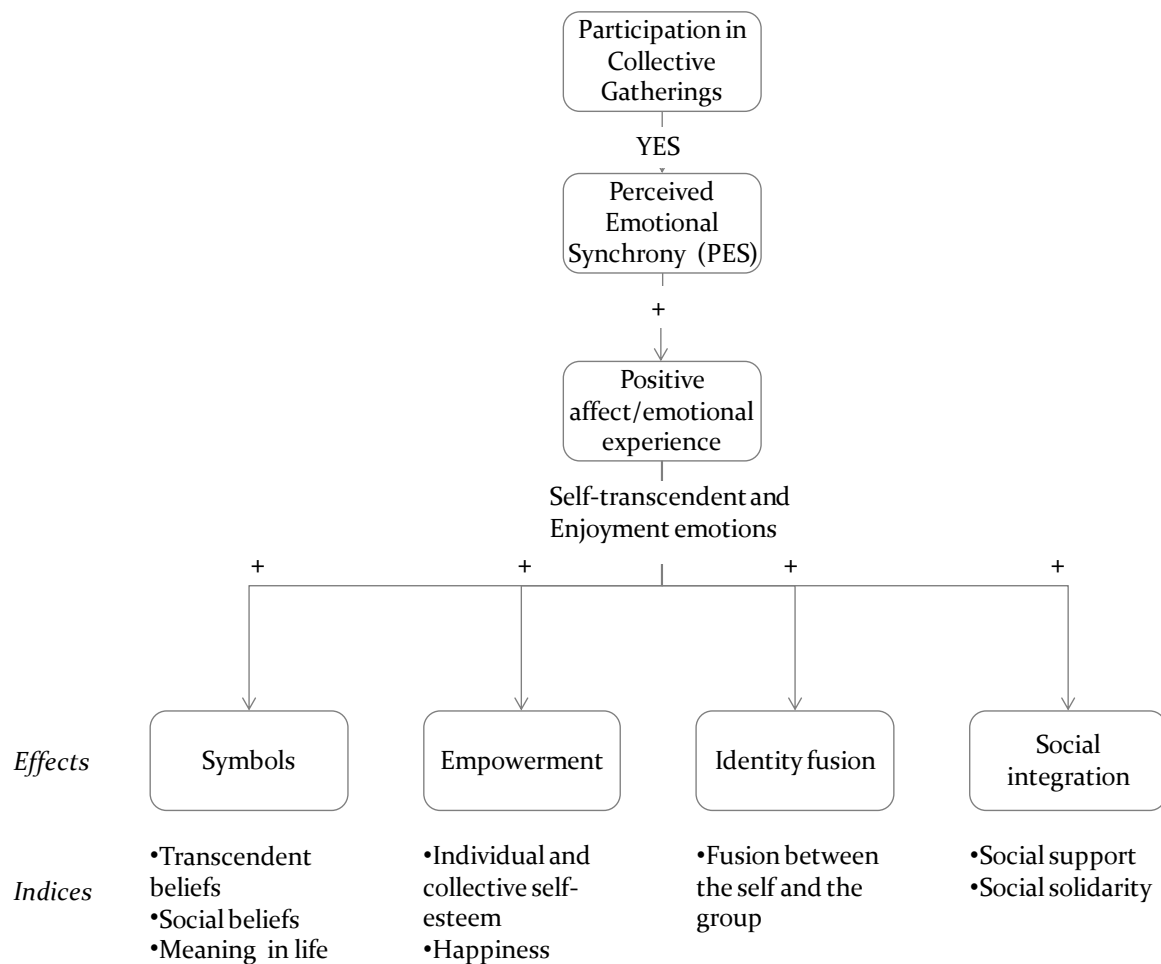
Participation in Collective Gatherings

YES

Perceived Emotional Synchrony (PES)

+

Positive affect/emotional experience

Self-transcendent and Enjoyment emotions

+ + + +

Effects

Symbols

Empowerment

Identity fusion

Social integration

Indices

•Transcendent beliefs
•Social beliefs
•Meaning in life

•Individual and collective self-esteem
•Happiness

•Fusion between the self and the group

•Social support
•Social solidarity